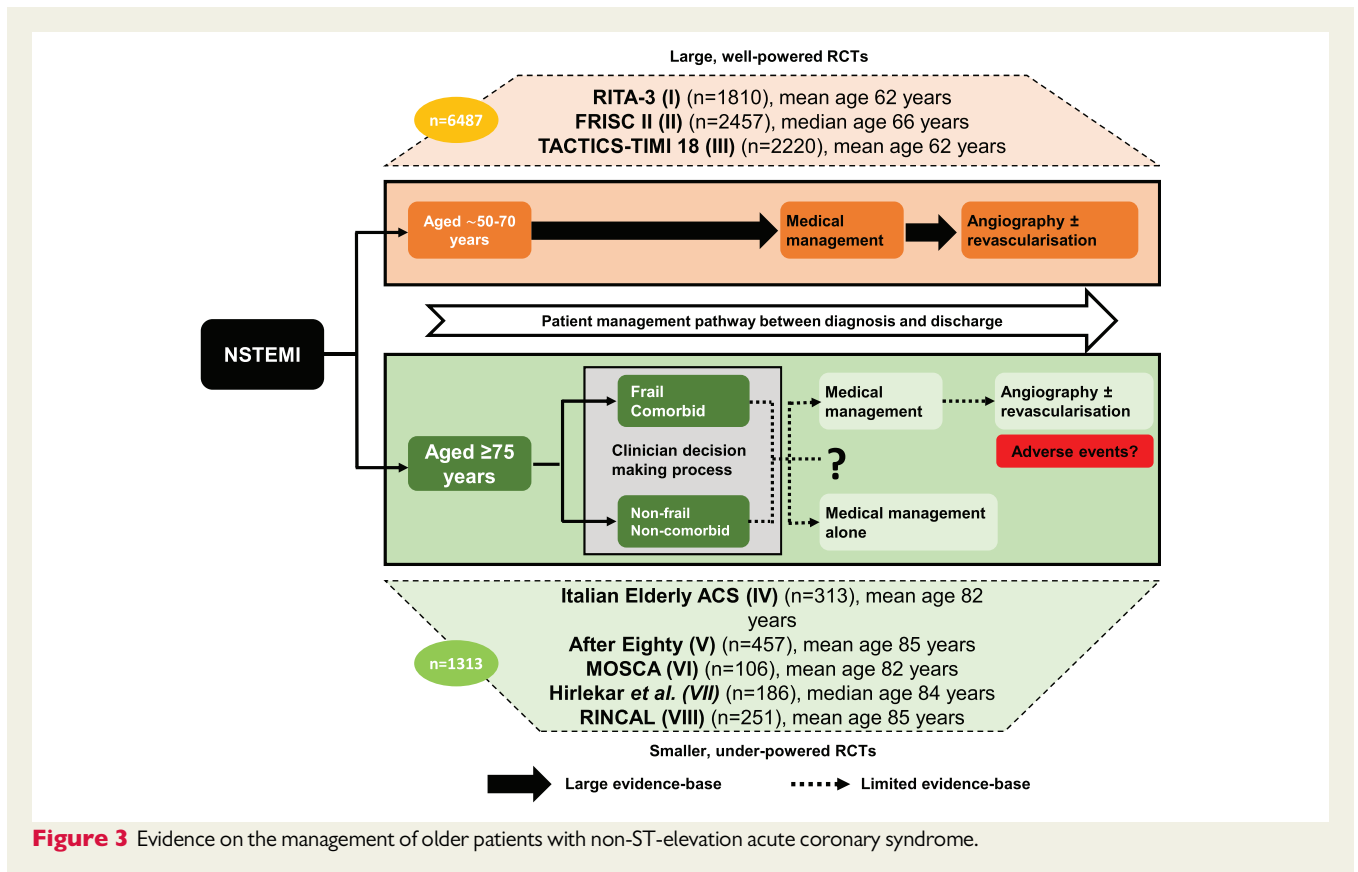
Large, well-powered RCTs

n=6487

RITA-3 (I) (n=1810), mean age 62 years
FRISC II (II) (n=2457), median age 66 years
TACTICS-TIMI 18 (III) (n=2220), mean age 62 years

Aged ~50-70 years

Medical management

Angiography ± revascularisation

Patient management pathway between diagnosis and discharge

NSTEMI

Frail
Comorbid

Clinician decision making process

Non-frail
Non-comorbid

Aged ≥75 years

Medical management

Angiography ± revascularisation

Adverse events?

?

Medical management alone

Italian Elderly ACS (IV) (n=313), mean age 82 years
After Eighty (V) (n=457), mean age 85 years
MOSCA (VI) (n=106), mean age 82 years
Hirlekar et al. (VII) (n=186), median age 84 years
RINCAL (VIII) (n=251), mean age 85 years

n=1313

Smaller, under-powered RCTs

Large evidence-base

Limited evidence-base

Figure 3 Evidence on the management of older patients with non-ST-elevation acute coronary syndrome.